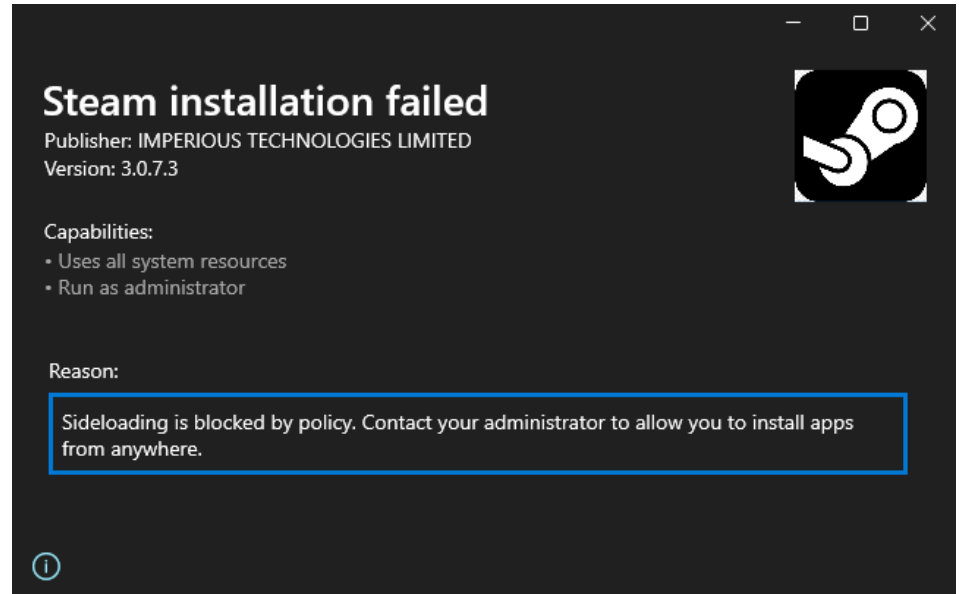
Steam installation failed
Publisher: IMPERIOUS TECHNOLOGIES LIMITED
Version: 3.0.7.3

Capabilities:
• Uses all system resources
• Run as administrator

Reason:

Sideloading is blocked by policy. Contact your administrator to allow you to install apps from anywhere.